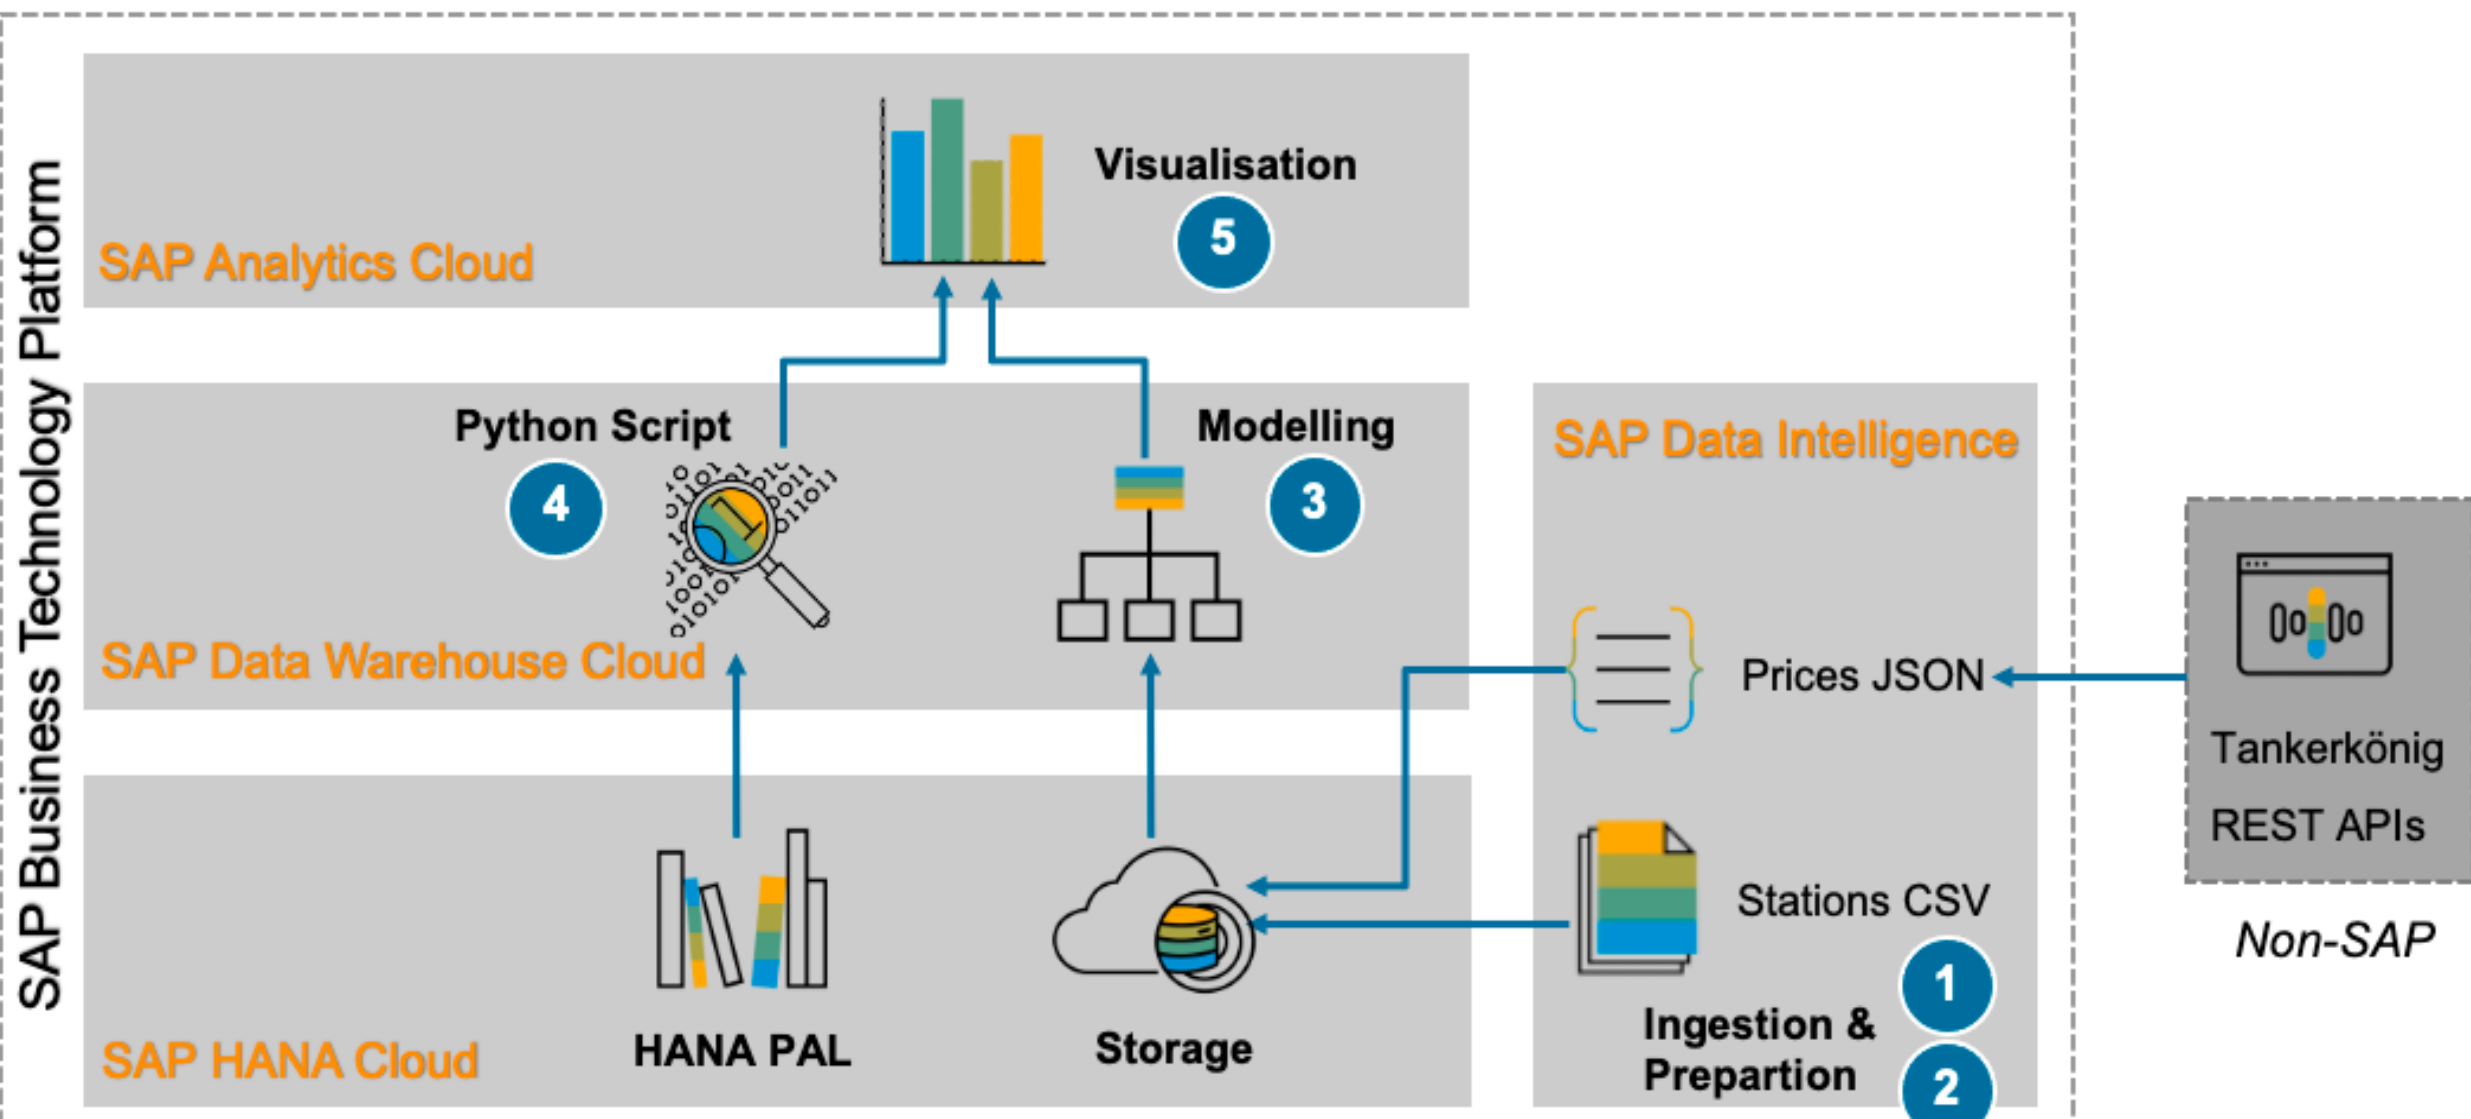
SAP Business Technology Platform

SAP Analytics Cloud

Visualisation
5

Python Script
4

Modelling
3

SAP Data Warehouse Cloud

SAP Data Intelligence

Prices JSON

Tankerkönig
REST APIs

Non-SAP

Stations CSV

1
Ingestion &
Prepartion
2

SAP HANA Cloud

HANA PAL

Storage